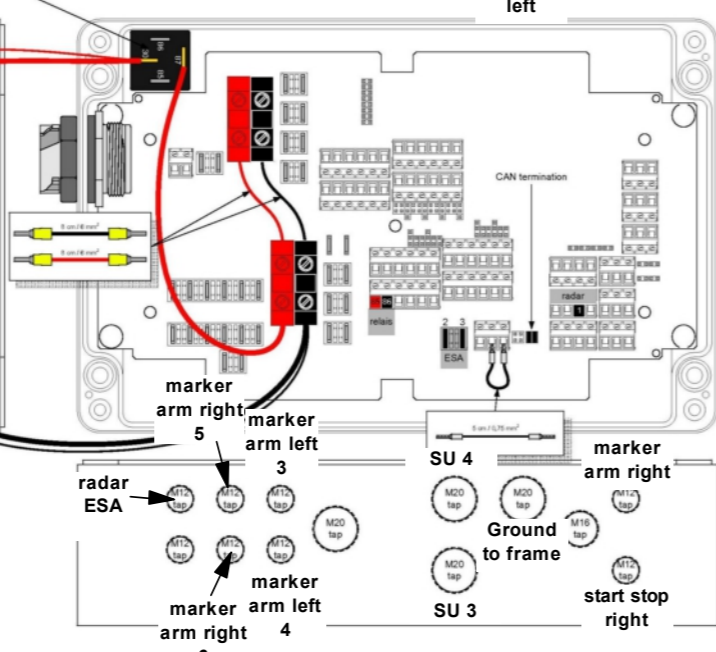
left

30
86
85
87

5 cm / 6 mm²
5 cm / 6 mm²

CAN termination

radar
1

ON
relais

2 3
ESA

5 cm / 0,75 mm²

marker arm right 5

marker arm left 3

radar ESA

M12 tap
M12 tap
M12 tap
M20 tap
M12 tap
M12 tap
M12 tap

marker arm right

marker arm left 4

SU 4

M20 tap
M20 tap

Ground to frame

M20 tap

SU 3

marker arm right

M12 tap
M16 tap
M12 tap

start stop right